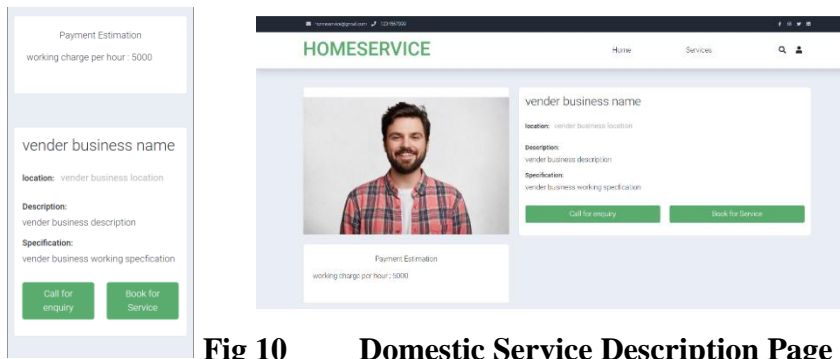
Payment Estimation

working charge per hour : 5000

vender business name

location: vender business location

Description:
vender business description

Specification:
vender business working specfication

Call for enquiry

Book for Service

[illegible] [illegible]

HOMESERVICE

Home

Services

vender business name

location: vender business location

Description:
vender business description

Specification:
vender business working specfication

Call for enquiry

Book for Service

Payment Estimation

working charge per hour : 5000

Fig 10 Domestic Service Description Page